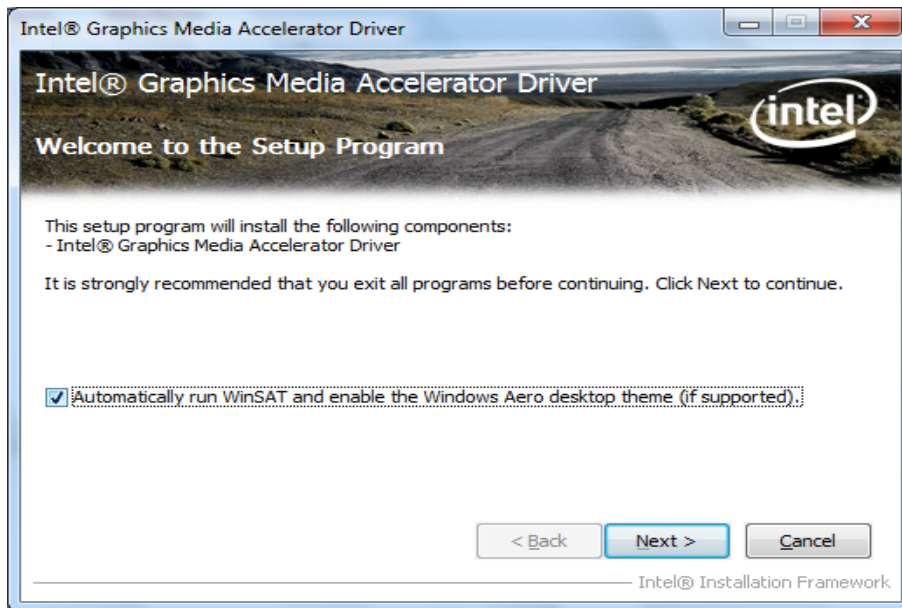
Intel® Graphics Media Accelerator Driver

Intel® Graphics Media Accelerator Driver

intel

Welcome to the Setup Program

This setup program will install the following components:
- Intel® Graphics Media Accelerator Driver

It is strongly recommended that you exit all programs before continuing. Click Next to continue.

Automatically run WinSAT and enable the Windows Aero desktop theme (if supported).

< Back

Next >

Cancel

Intel® Installation Framework